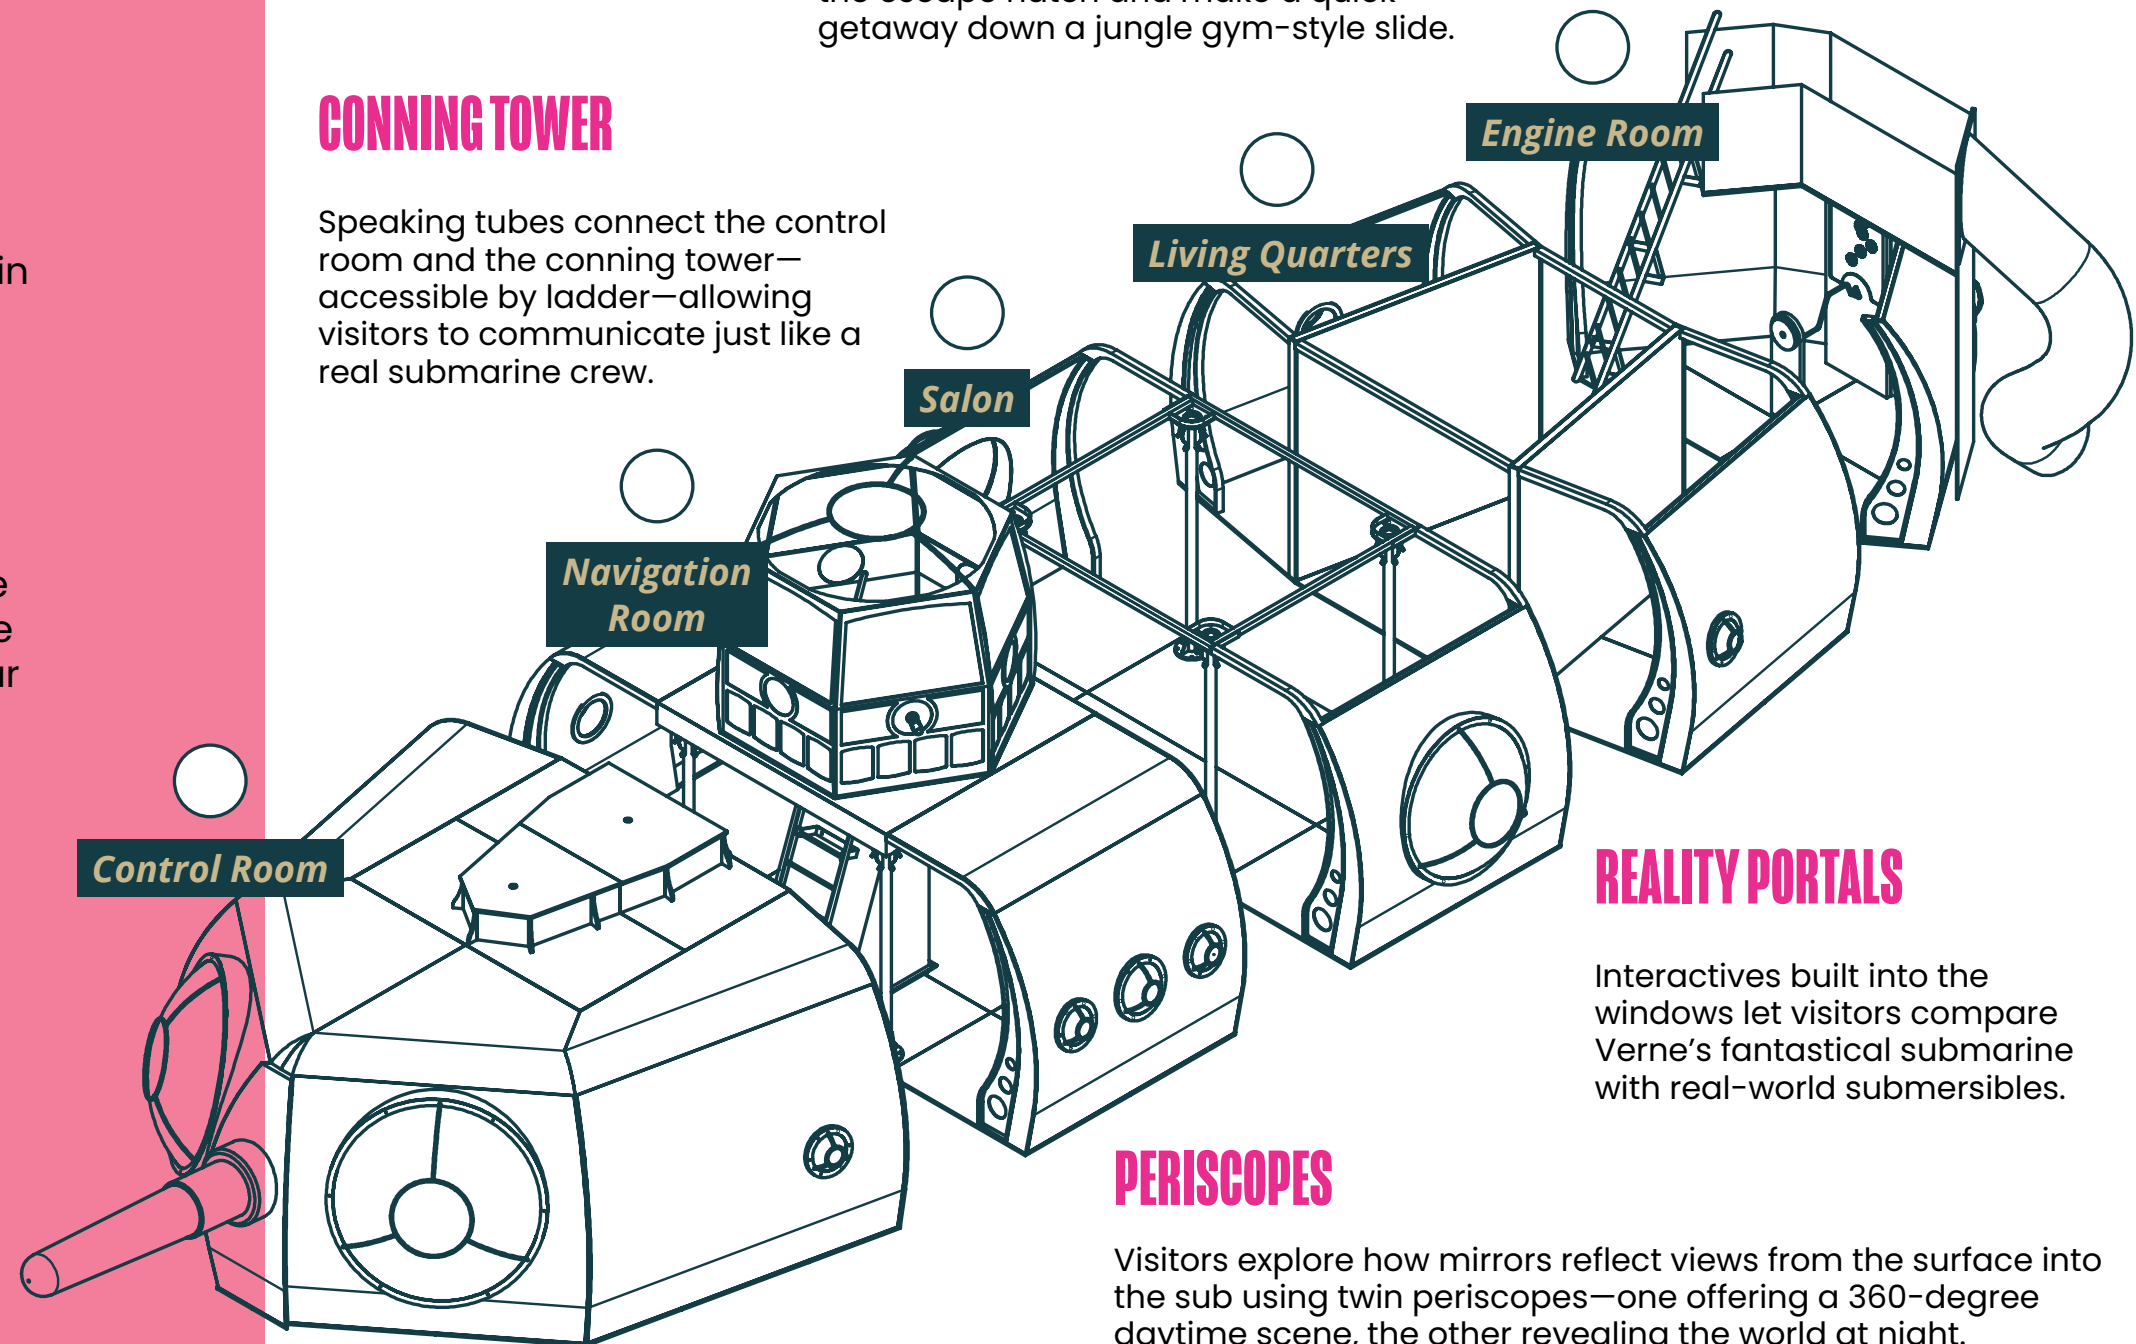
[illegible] getaway down a jungle gym-style slide.

in

e
e
ır

CONNING TOWER

Speaking tubes connect the control room and the conning tower—accessible by ladder—allowing visitors to communicate just like a real submarine crew.

Engine Room

Living Quarters

Salon

Navigation Room

Control Room

REALITY PORTALS

Interactives built into the windows let visitors compare Verne's fantastical submarine with real-world submersibles.

PERISCOPES

Visitors explore how mirrors reflect views from the surface into the sub using twin periscopes—one offering a 360-degree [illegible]